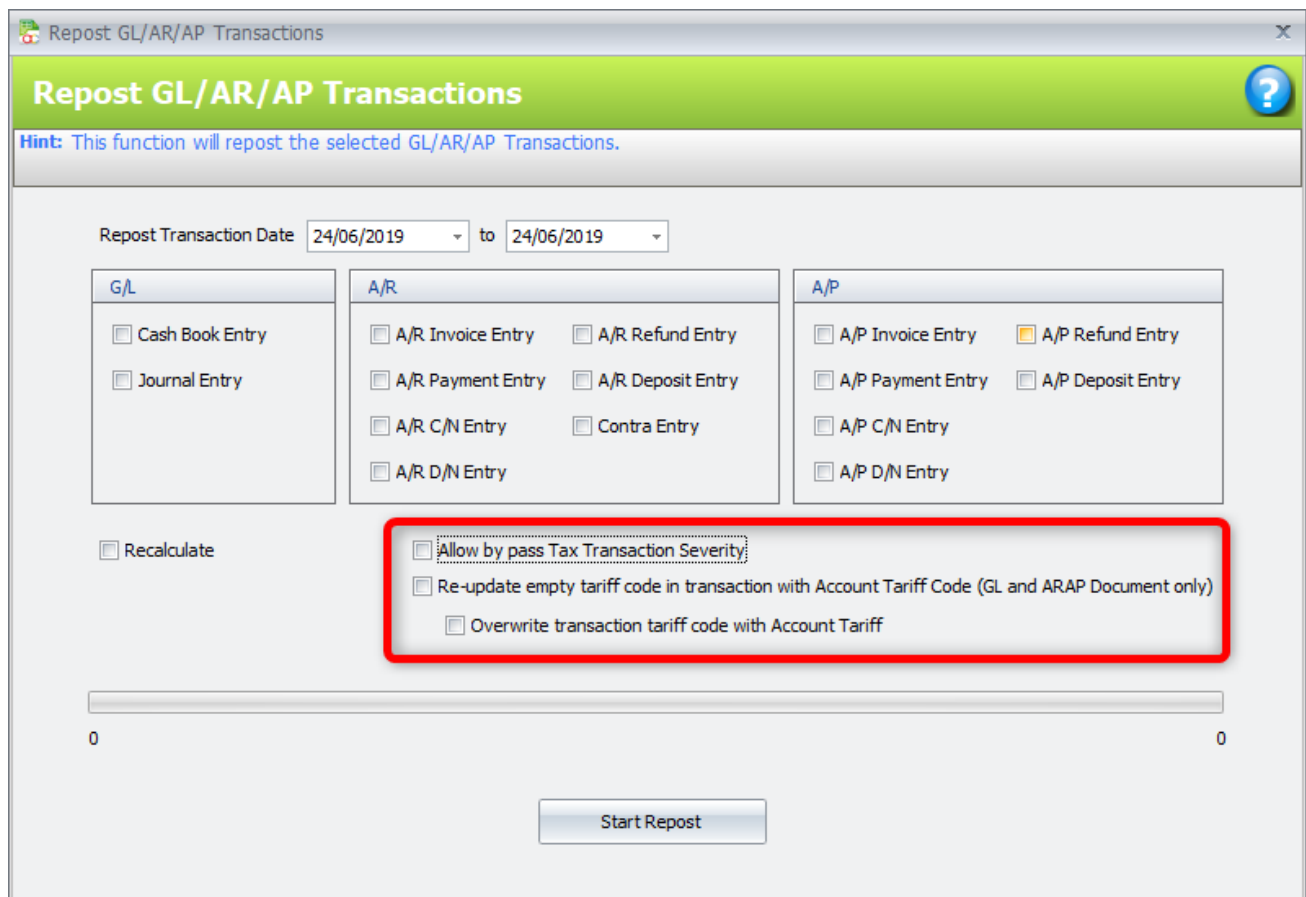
Repost GL/AR/AP Transactions

Repost GL/AR/AP Transactions

Hint: This function will repost the selected GL/AR/AP Transactions.

Repost Transaction Date 24/06/2019 to 24/06/2019

G/L

Cash Book Entry

Journal Entry

A/R

A/R Invoice Entry

A/R Refund Entry

A/R Payment Entry

A/R Deposit Entry

A/R C/N Entry

Contra Entry

A/R D/N Entry

A/P

A/P Invoice Entry

A/P Refund Entry

A/P Payment Entry

A/P Deposit Entry

A/P C/N Entry

A/P D/N Entry

Recalculate

Allow by pass Tax Transaction Severity

Re-update empty tariff code in transaction with Account Tariff Code (GL and ARAP Document only)

Overwrite transaction tariff code with Account Tariff

0

0

Start Repost